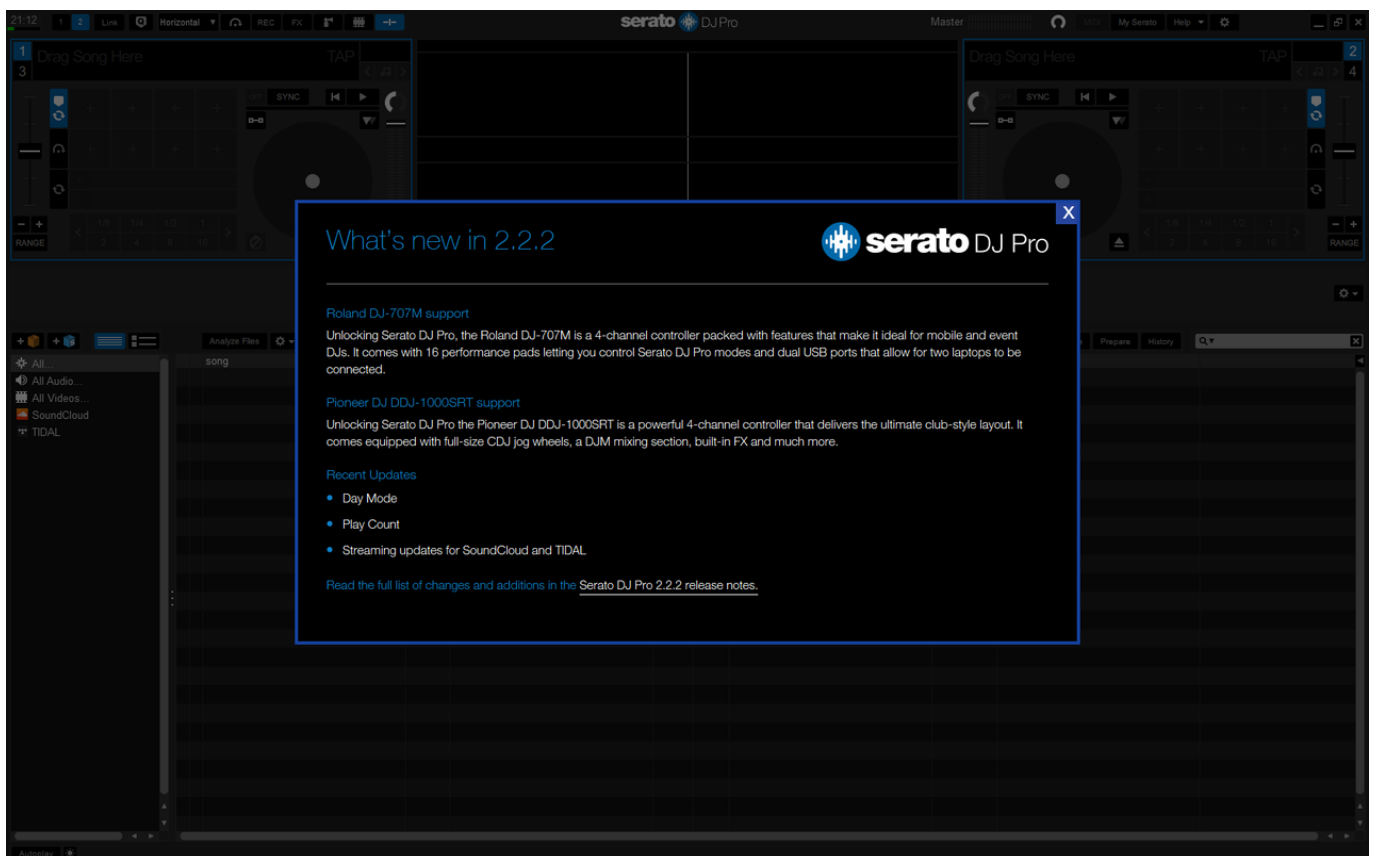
21:12 1 2 Link Horizontal REC FX

serato DJ Pro

Master MIDI My Serato Help

1 3 Drag Song Here TAP

SYNC

RANGE

1/8 1/4 1/2 1 2 4 8 16

Drag Song Here TAP 2 4

SYNC

RANGE

1/8 1/4 1/2 1 2 4 8 16

X

What's new in 2.2.2

serato DJ Pro

Roland DJ-707M support

Unlocking Serato DJ Pro, the Roland DJ-707M is a 4-channel controller packed with features that make it ideal for mobile and event DJs. It comes with 16 performance pads letting you control Serato DJ Pro modes and dual USB ports that allow for two laptops to be connected.

Pioneer DJ DDJ-1000SRT support

Unlocking Serato DJ Pro the Pioneer DJ DDJ-1000SRT is a powerful 4-channel controller that delivers the ultimate club-style layout. It comes equipped with full-size CDJ jog wheels, a DJM mixing section, built-in FX and much more.

Recent Updates

• Day Mode

• Play Count

• Streaming updates for SoundCloud and TIDAL

Read the full list of changes and additions in the Serato DJ Pro 2.2.2 release notes.

Analyze Files

song

Prepare History

All...
All Audio...
All Videos...
SoundCloud
TIDAL

Autoplay